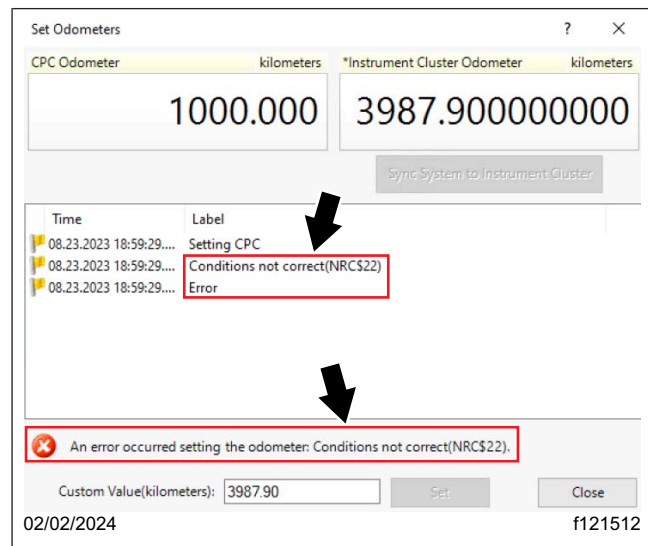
Set Odometers ? ×

CPC Odometer kilometers
1000.000

*Instrument Cluster Odometer kilometers
3987.900000000

Sync System to Instrument Cluster

| Time | Label |
|---|---|
| 08.23.2023 18:59:29.... | Setting CPC |
| 08.23.2023 18:59:29.... | Conditions not correct(NRC$22) |
| 08.23.2023 18:59:29.... | Error |

An error occurred setting the odometer: Conditions not correct(NRC$22).

Custom Value(kilometers): 3987.90 Set Close

02/02/2024 f121512